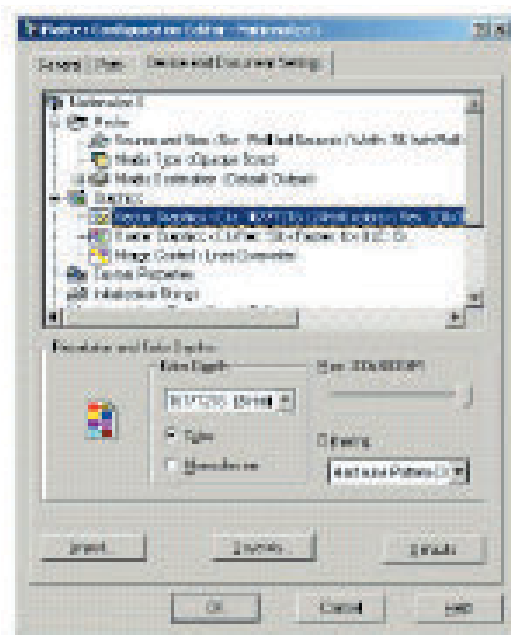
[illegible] Configuration Editor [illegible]

General | Users | Device and Document Settings

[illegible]
Paper
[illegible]
Media Type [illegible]
Media Destination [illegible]
Graphics
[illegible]
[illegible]
Image Control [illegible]
Device Properties
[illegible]

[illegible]
Color Depth
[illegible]
Color
Monochrome
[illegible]
Dithering
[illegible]

Import... | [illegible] | Defaults

OK | Cancel | Help